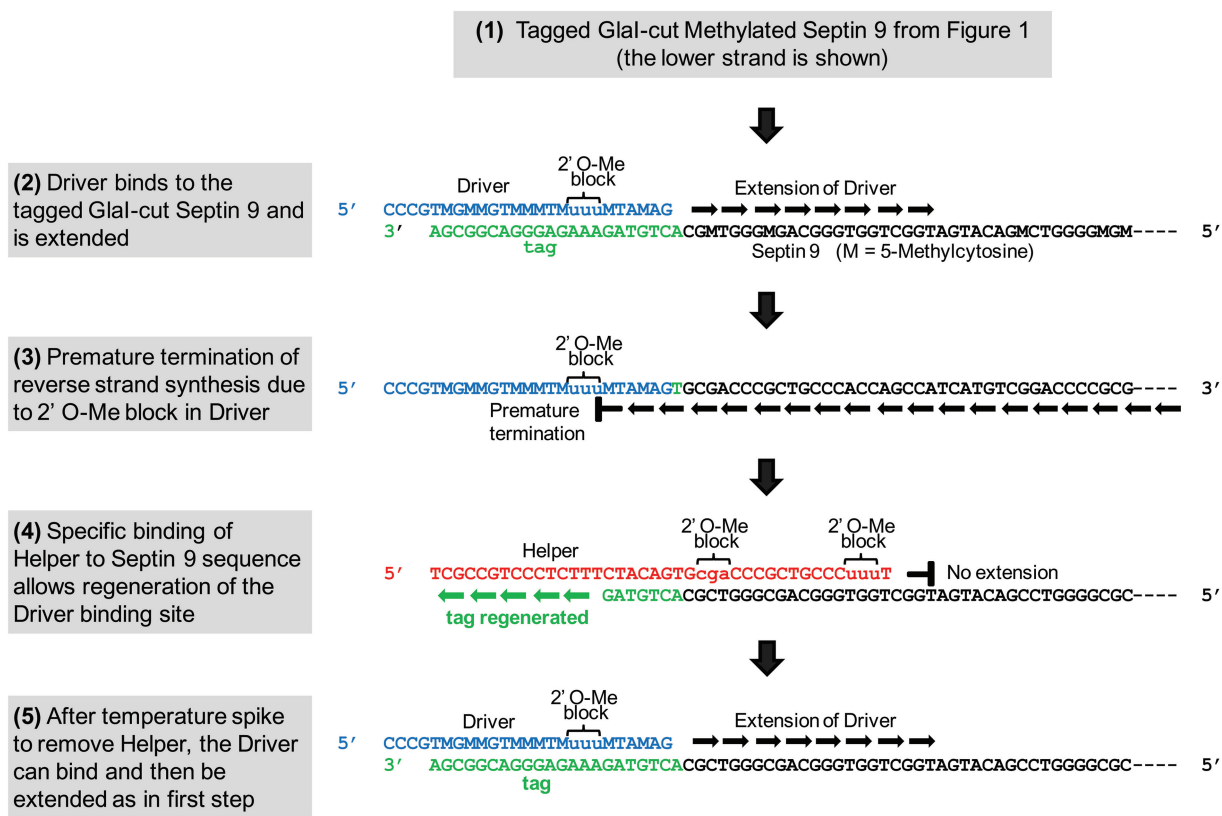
**(1)** Tagged GlaI-cut Methylated Septin 9 from Figure 1 (the lower strand is shown)

**(2)** Driver binds to the tagged GlaI-cut Septin 9 and is extended

2' O-Me block

Driver

Extension of Driver

5' CCCGTMGMMGTMMMTMuuuMTAMAG

3' AGCGGCAGGGAGAAAGATGTCACGMTGGGMGACGGGTGGTCGGTAGTACAGMCTGGGGMGM---- 5'

tag

Septin 9 (M = 5-Methylcytosine)

**(3)** Premature termination of reverse strand synthesis due to 2' O-Me block in Driver

2' O-Me block

5' CCCGTMGMMGTMMMTMuuuMTAMAGTGCGACCCGCTGCCCACCAGCCATCATGTCGGACCCCGCG---- 3'

Premature termination

**(4)** Specific binding of Helper to Septin 9 sequence allows regeneration of the Driver binding site

Helper

2' O-Me block

2' O-Me block

5' TCGCCGTCCCTCTTTCTACAGTGcgaCCCGCTGCCCuuuT

No extension

GATGTCACGCTGGGCGACGGGTGGTCGGTAGTACAGCCTGGGGCGC---- 5'

tag regenerated

**(5)** After temperature spike to remove Helper, the Driver can bind and then be extended as in first step

2' O-Me block

Driver

Extension of Driver

5' CCCGTMGMMGTMMMTMuuuMTAMAG

3' AGCGGCAGGGAGAAAGATGTCACGCTGGGCGACGGGTGGTCGGTAGTACAGCCTGGGGCGC---- 5'

tag